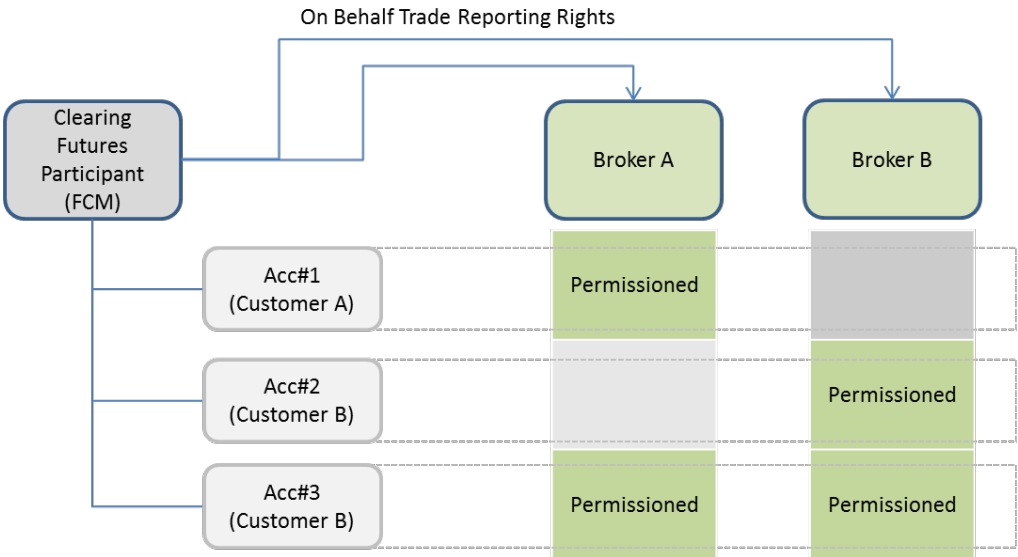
On Behalf Trade Reporting Rights

Clearing Futures Participant (FCM)

Broker A

Broker B

Acc#1 (Customer A)

Permissioned

Acc#2 (Customer B)

Permissioned

Acc#3 (Customer B)

Permissioned

Permissioned